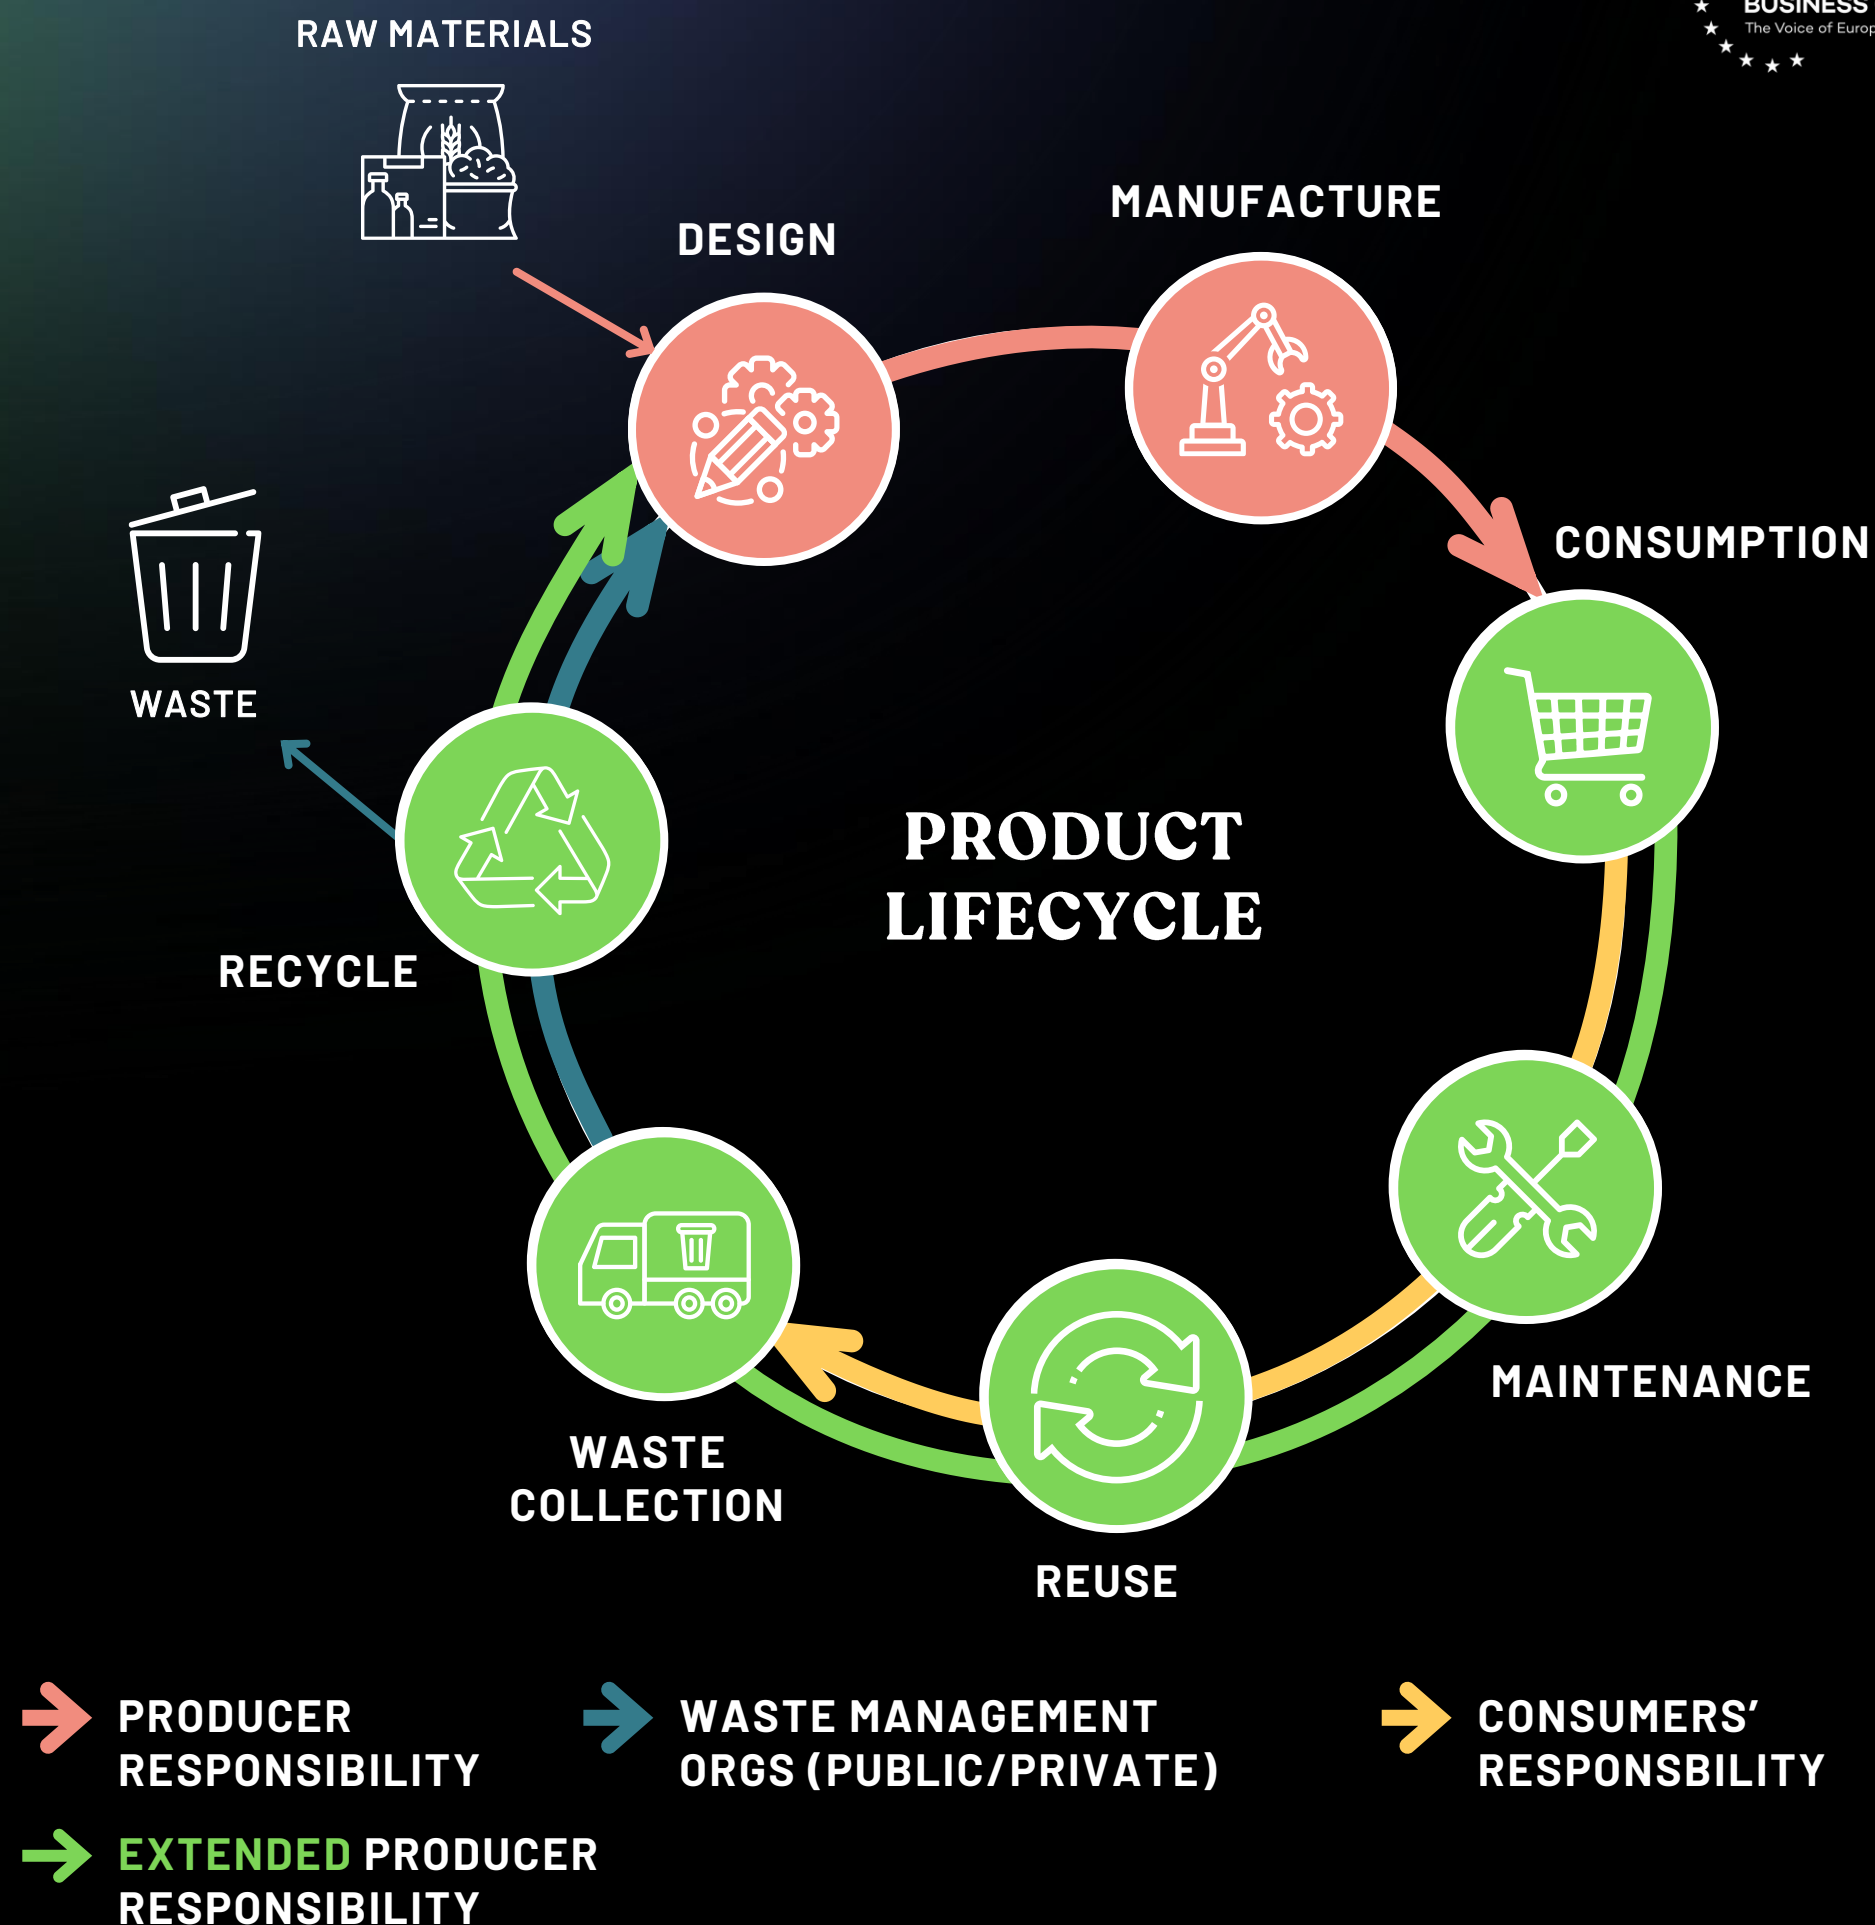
BUSINESS
The Voice of Europ

RAW MATERIALS

DESIGN

MANUFACTURE

CONSUMPTION

WASTE

PRODUCT LIFECYCLE

RECYCLE

MAINTENANCE

WASTE COLLECTION

REUSE

PRODUCER RESPONSIBILITY

WASTE MANAGEMENT ORGS (PUBLIC/PRIVATE)

CONSUMERS' RESPONSBILITY

EXTENDED PRODUCER RESPONSIBILITY